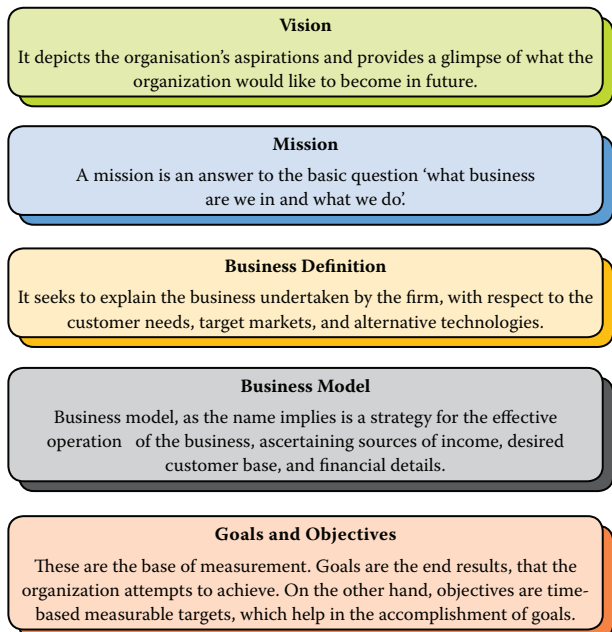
**Vision**

It depicts the organisation's aspirations and provides a glimpse of what the organization would like to become in future.

**Mission**

A mission is an answer to the basic question 'what business are we in and what we do'.

**Business Definition**

It seeks to explain the business undertaken by the firm, with respect to the customer needs, target markets, and alternative technologies.

**Business Model**

Business model, as the name implies is a strategy for the effective operation of the business, ascertaining sources of income, desired customer base, and financial details.

**Goals and Objectives**

These are the base of measurement. Goals are the end results, that the organization attempts to achieve. On the other hand, objectives are time-based measurable targets, which help in the accomplishment of goals.